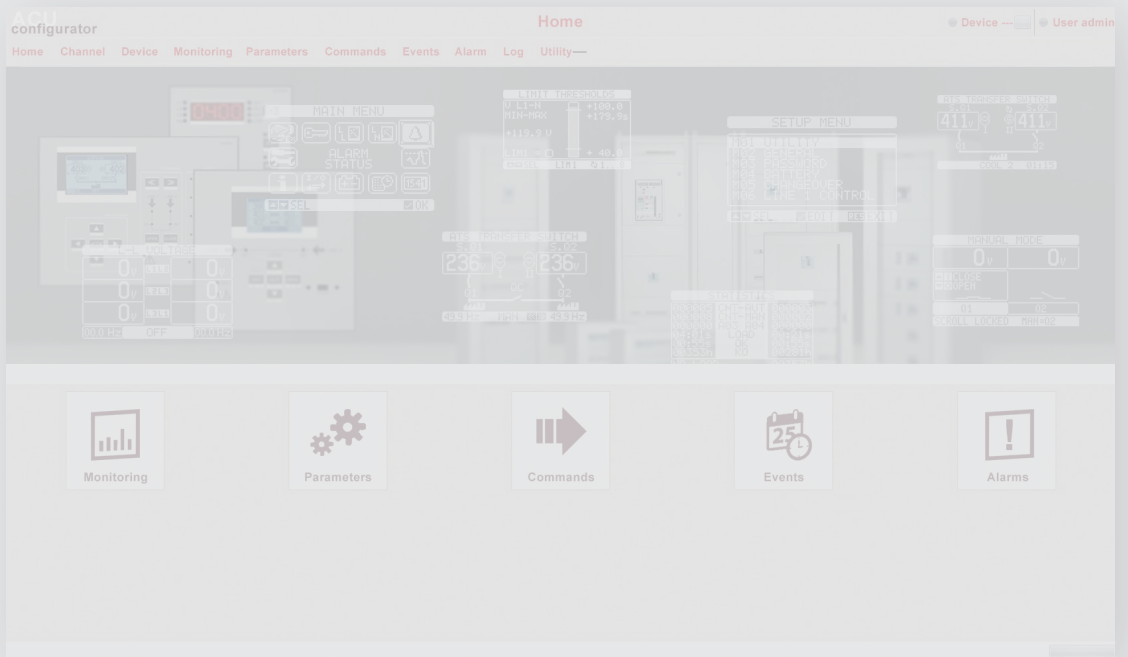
ACU configurator

Home

Device --- User admin

Home Channel Device Monitoring Parameters Commands Events Alarm Log Utility

MAIN MENU
ALARM STATUS
SEL OK

LIMIT THRESHOLDS
MIN-MAX

SETUP MENU

ATS TRANSFER SWITCH
411 411

MANUAL MODE

ATS TRANSFER SWITCH
236 236

STATISTICS

Monitoring

Parameters

Commands

Events

Alarms